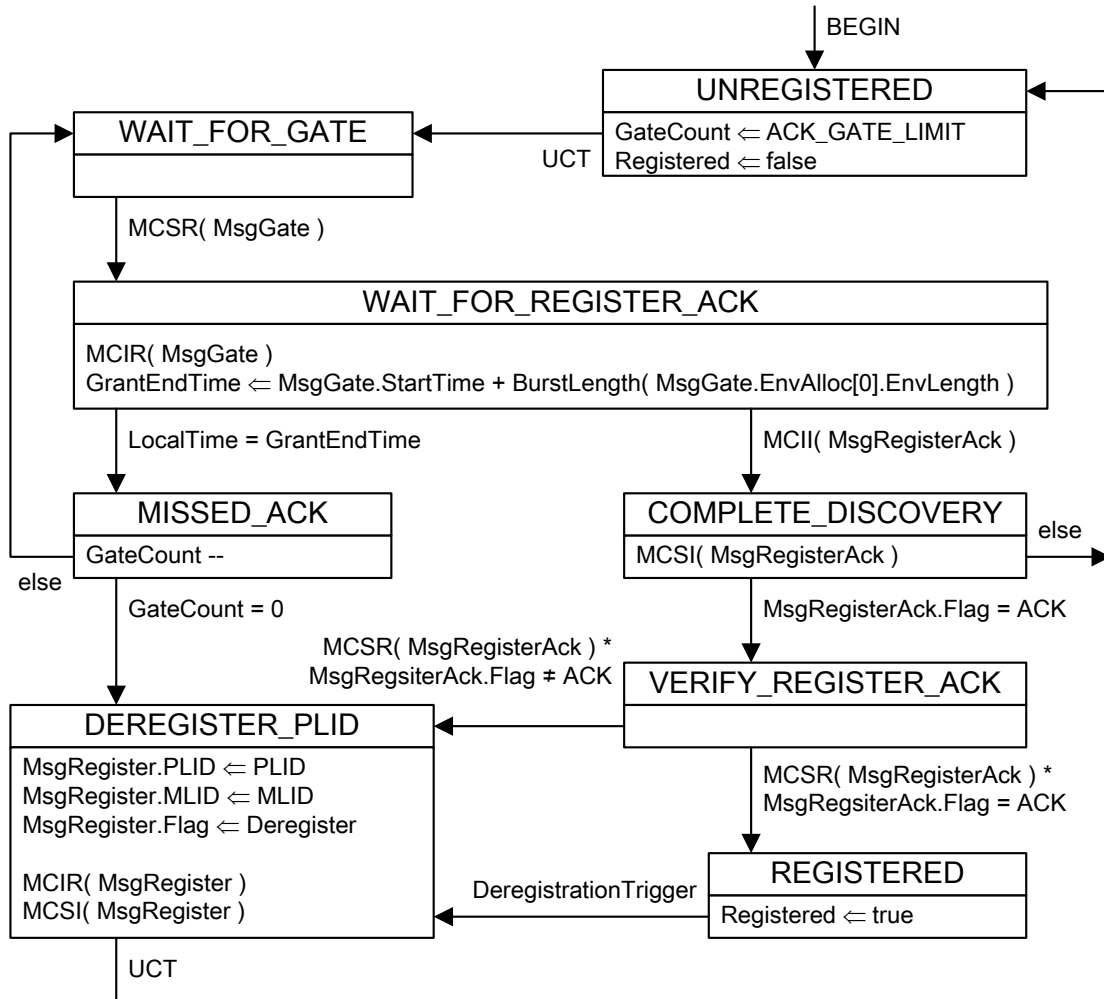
BEGIN

UNREGISTERED

GateCount $\Leftarrow$ ACK_GATE_LIMIT
Registered $\Leftarrow$ false

UCT

WAIT_FOR_GATE

MCSR( MsgGate )

WAIT_FOR_REGISTER_ACK

MCIR( MsgGate )
GrantEndTime $\Leftarrow$ MsgGate.StartTime + BurstLength( MsgGate.EnvAlloc[0].EnvLength )

LocalTime = GrantEndTime

MCII( MsgRegisterAck )

MISSED_ACK

GateCount --

else

COMPLETE_DISCOVERY

MCSI( MsgRegisterAck )

else

GateCount = 0

MsgRegisterAck.Flag = ACK

MCSR( MsgRegisterAck ) *
MsgRegsiterAck.Flag ≠ ACK

VERIFY_REGISTER_ACK

DEREGISTER_PLID

MsgRegister.PLID $\Leftarrow$ PLID
MsgRegister.MLID $\Leftarrow$ MLID
MsgRegister.Flag $\Leftarrow$ Deregister

MCIR( MsgRegister )
MCSI( MsgRegister )

MCSR( MsgRegisterAck ) *
MsgRegsiterAck.Flag = ACK

DeregistrationTrigger

REGISTERED

Registered $\Leftarrow$ true

UCT